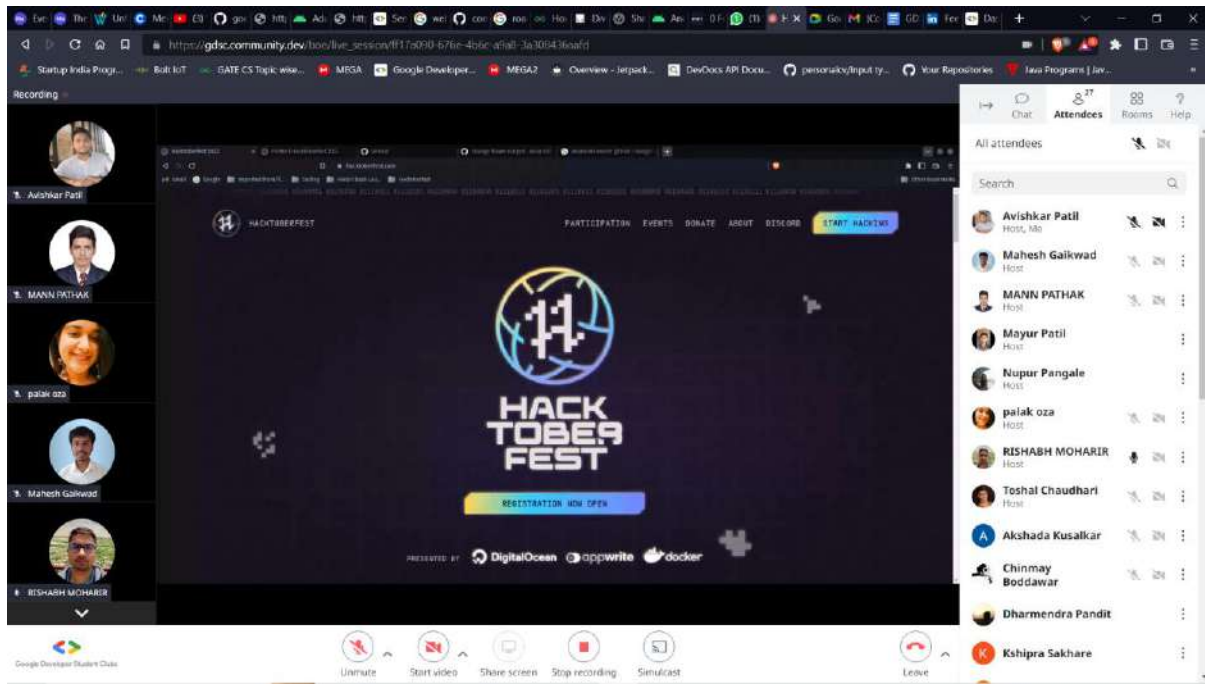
https://gdsc.community.dev/boe/live_session/ff17a090-676e-4b6c-a9a8-3a30843foafd

Startup India Progr... Bolt IoT GATE CS Topic wise... MEGA Google Developer... MEGA2 Overview - Jetpack... DevDocs API Docu... personalcv/input ty... Your Repositories Java Programs | Jav...

Recording

Avishkar Patil

MANN PATHAK

palak oza

Mahesh Gaikwad

RISHABH MOHARIR

HACKTOBERFEST

PARTICIPATION EVENTS DONATE ABOUT DISCORD START HACKING

HACK TOBER FEST

REGISTRATION NOW OPEN

PRESENTED BY DigitalOcean appwrite docker

Chat Attendees 27 Rooms Help

All attendees

Search

Avishkar Patil
Host, Me

Mahesh Gaikwad
Host

MANN PATHAK
Host

Mayur Patil
Host

Nupur Pangale
Host

palak oza
Host

RISHABH MOHARIR
Host

Toshal Chaudhari
Host

Akshada Kusalkar

Chinmay Boddawar

Dharmendra Pandit

Kshipra Sakhare

Google Developer Student Clubs

Unmute Start video Share screen Stop recording Simulcast Leave